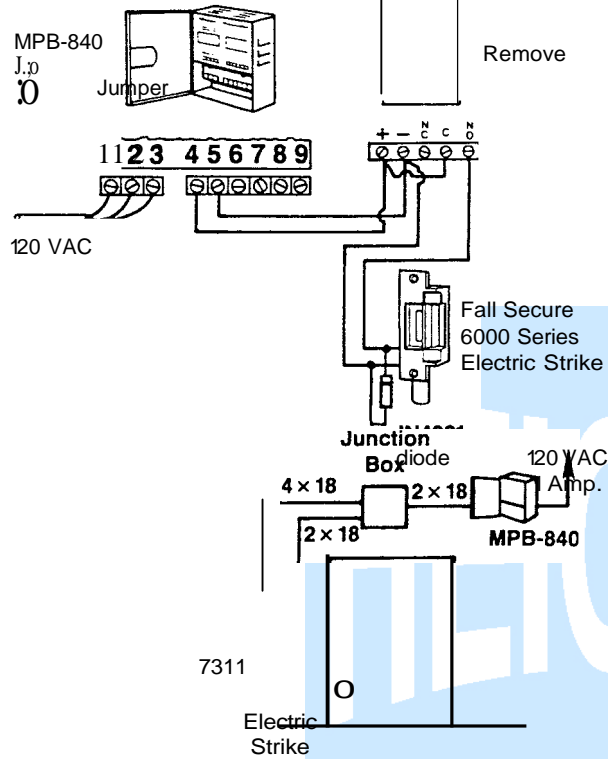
MPB-840
J.:0
:0
Jumper

Remove

1123 456789

+ − NC C NO

120 VAC

Fall Secure
6000 Series
Electric Strike

IN4001
Junction Box
diode

120 VAC
1 Amp.

4 × 18
2 × 18
2 × 18
MPB-840

7311

O

Electric
Strike